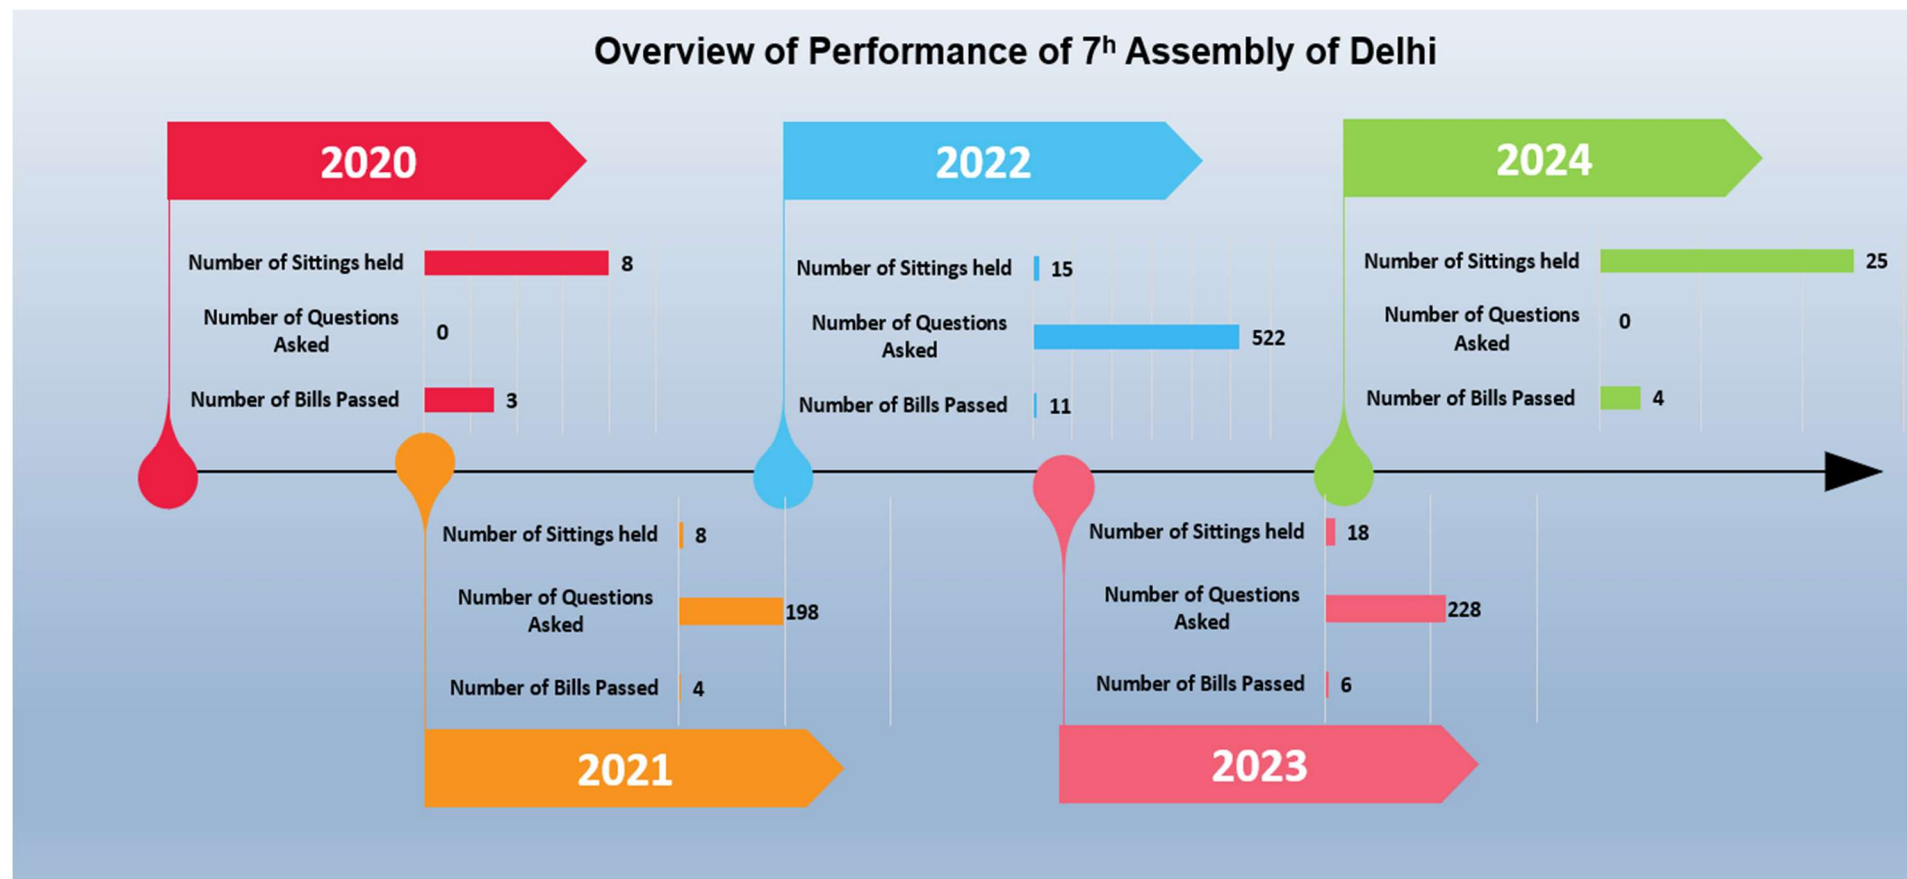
Overview of Performance of 7$^h$ Assembly of Delhi

2020

Number of Sittings held 8

Number of Questions Asked 0

Number of Bills Passed 3

2022

Number of Sittings held 15

Number of Questions Asked 522

Number of Bills Passed 11

2024

Number of Sittings held 25

Number of Questions Asked 0

Number of Bills Passed 4

Number of Sittings held 8

Number of Questions Asked 198

Number of Bills Passed 4

2021

Number of Sittings held 18

Number of Questions Asked 228

Number of Bills Passed 6

2023